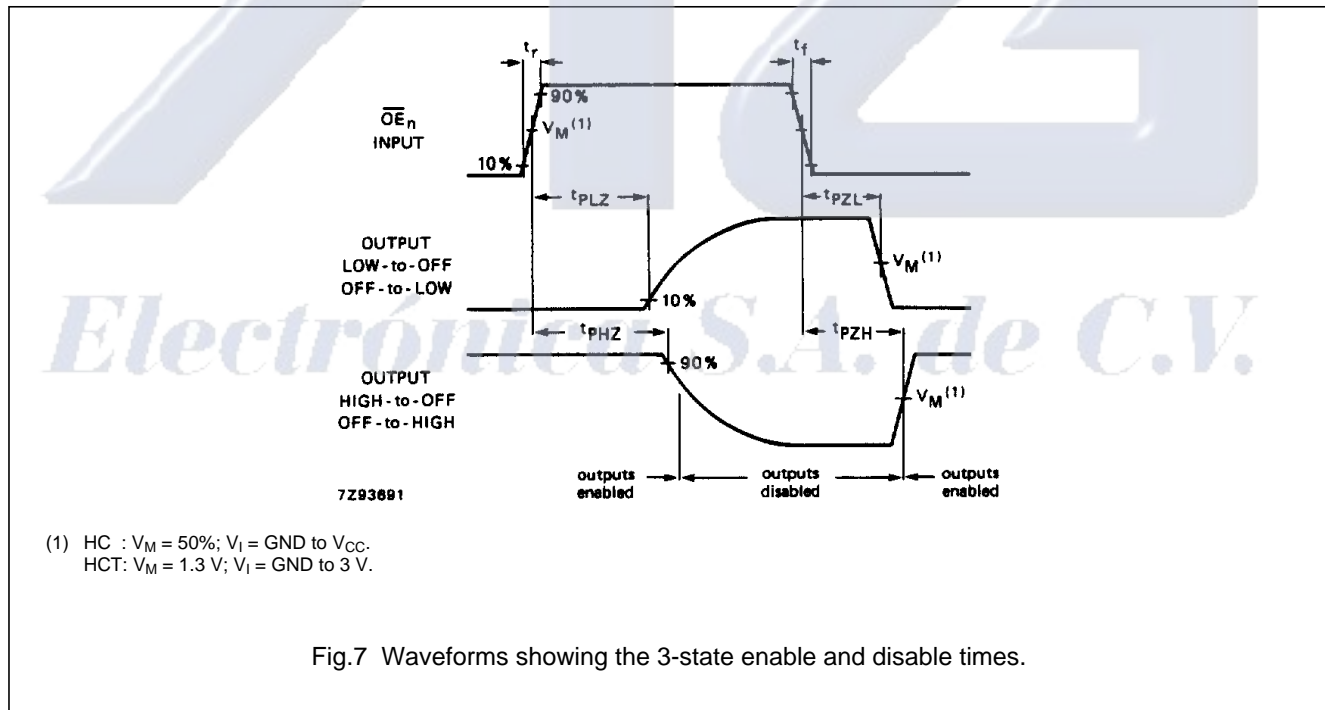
Electrónica S.A. de C.V.

$t_r$

$t_f$

90%

$\overline{OE}_n$ INPUT

$V_M^{(1)}$

10%

$t_{PLZ}$

$t_{PZL}$

OUTPUT LOW-to-OFF OFF-to-LOW

$V_M^{(1)}$

10%

$t_{PHZ}$

$t_{PZH}$

90%

OUTPUT HIGH-to-OFF OFF-to-HIGH

$V_M^{(1)}$

outputs enabled

outputs disabled

outputs enabled

7Z93691

(1) HC : $V_M$ = 50%; $V_I$ = GND to $V_{CC}$.
HCT: $V_M$ = 1.3 V; $V_I$ = GND to 3 V.

Fig.7 Waveforms showing the 3-state enable and disable times.